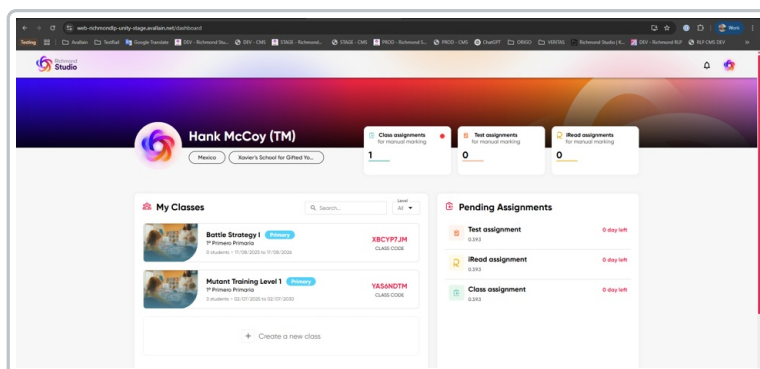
web-richmondlp-unity-stage.avallain.net/dashboard

Testing | Avallain | TestRail | Google Translate | DEV - Richmond Stu... | DEV - CMS | STAGE - Richmond... | STAGE - CMS | PROD - Richmond S... | PROD - CMS | ChatGPT | ORIGO | VERITAS | Richmond Studio | ... | DEV - Richmond RLP | RLP CMS DEV

Work

Richmond Studio

Hank McCoy (TM)

Mexico | Xavier's School for Gifted Yo...

Class assignments for manual marking
1

Test assignments for manual marking
0

iRead assignments for manual marking
0

My Classes

Search...

Level
All

Battle Strategy I
Primary
1º Primaria Primaria
0 students • 11/08/2025 to 11/08/2026

XBCYP7JM
CLASS CODE

Mutant Training Level 1
Primary
1º Primaria Primaria
3 students • 02/07/2025 to 02/07/2030

YAS6NDTM
CLASS CODE

+ Create a new class

Pending Assignments

Test assignment
0.393
0 day left

iRead assignment
0.393
0 day left

Class assignment
0.393
0 day left